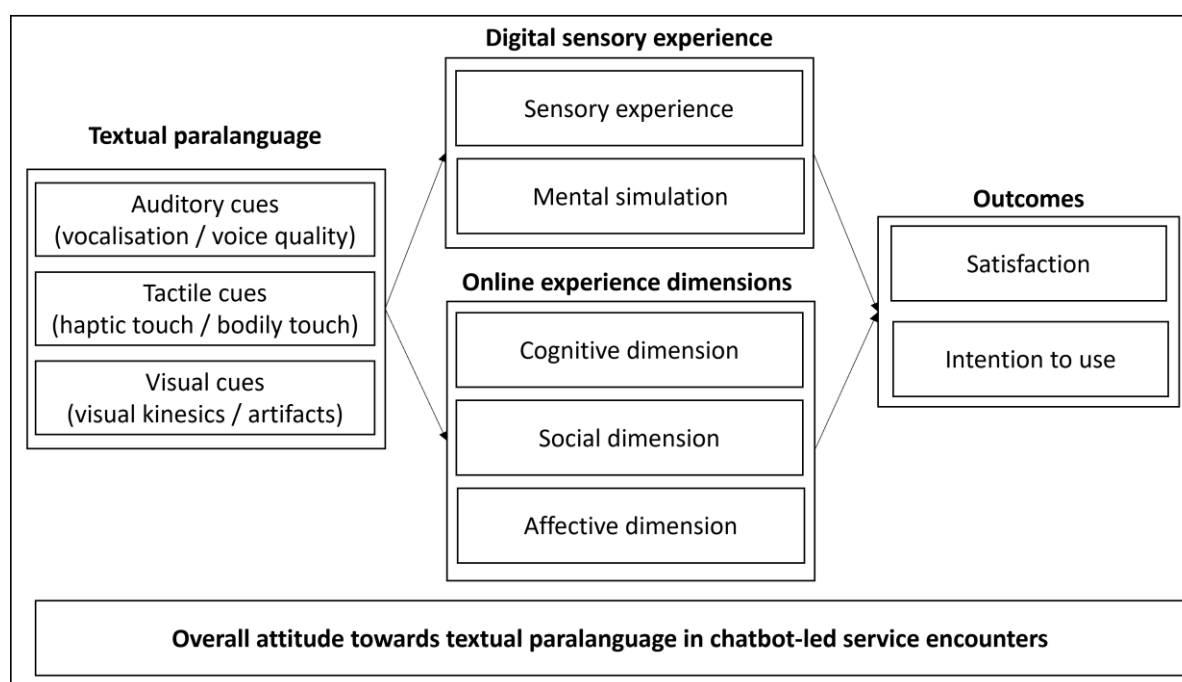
Textual paralanguage

Auditory cues (vocalisation / voice quality)

Tactile cues (haptic touch / bodily touch)

Visual cues (visual kinesics / artifacts)

Digital sensory experience

Sensory experience

Mental simulation

Online experience dimensions

Cognitive dimension

Social dimension

Affective dimension

Outcomes

Satisfaction

Intention to use

Overall attitude towards textual paralanguage in chatbot-led service encounters